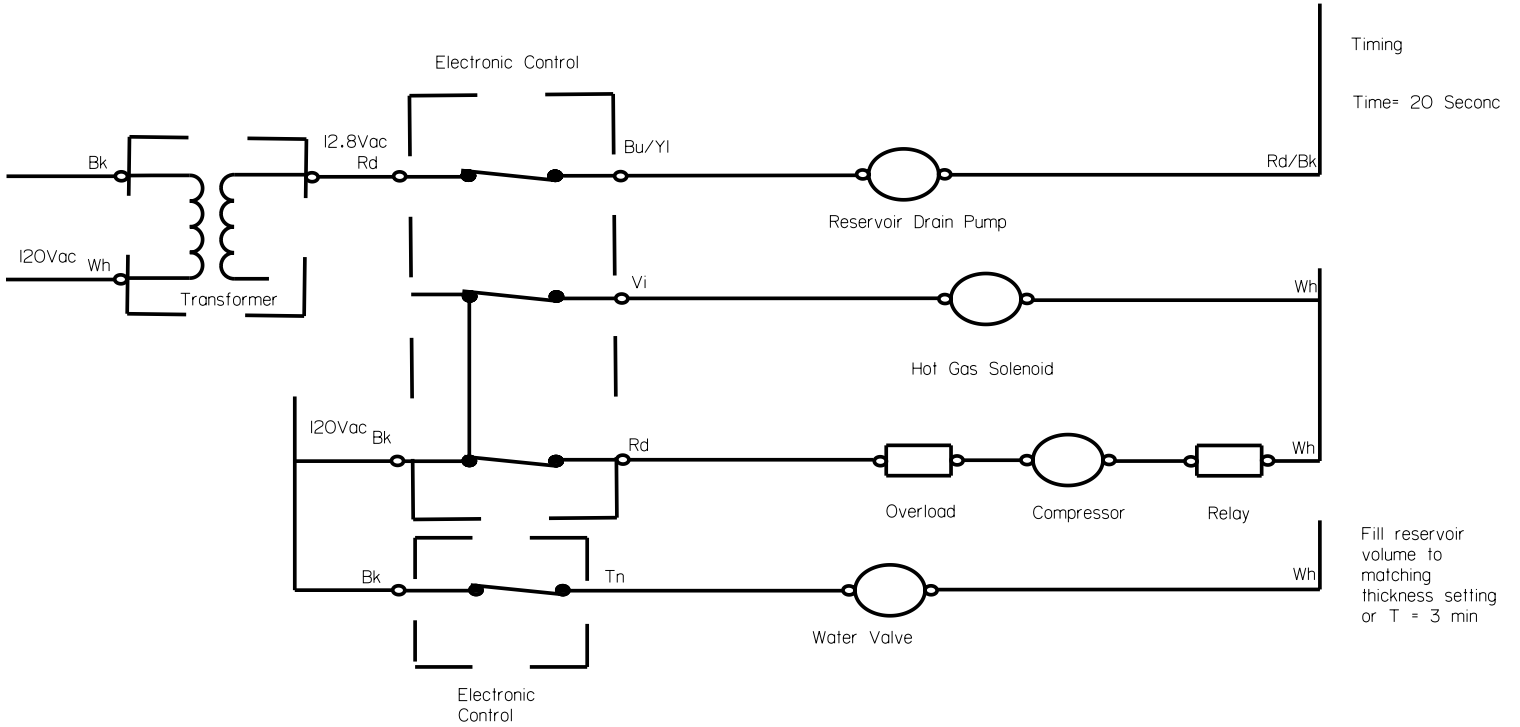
Electronic Control

Timing

Time= 20 Seconc

Bk

12.8Vac
Rd

Bu/Yl

Rd/Bk

Reservoir Drain Pump

120Vac

Wh

Transformer

Vi

Wh

Hot Gas Solenoid

120Vac Bk

Rd

Wh

Overload

Compressor

Relay

Fill reservoir volume to matching thickness setting or T = 3 min

Bk

Tn

Wh

Water Valve

Electronic Control